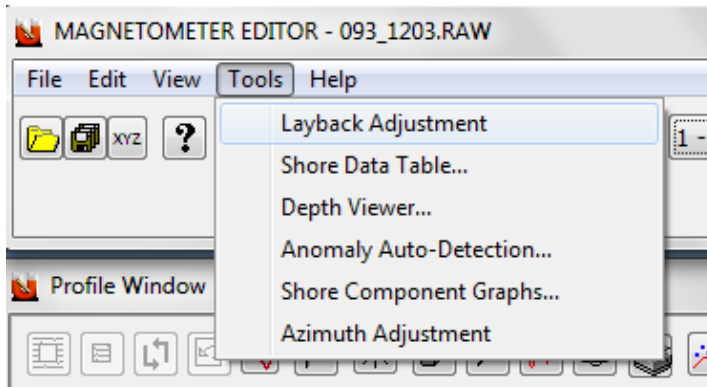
MAGNETOMETER EDITOR - 093_1203.RAW

File Edit View Tools Help

XYZ ?

1 -

Layback Adjustment
Shore Data Table...
Depth Viewer...
Anomaly Auto-Detection...
Shore Component Graphs...
Azimuth Adjustment

Profile Window